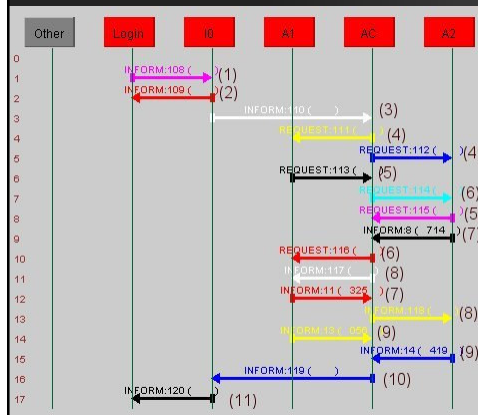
Other
Login
I0
A1
AC
A2

0
1 INFORM:108 ( ) (1)
2 INFORM:109 ( ) (2)
3 INFORM:110 ( ) (3)
4 REQUEST:111 ( ) (4)
5 REQUEST:112 ( ) (4)
6 REQUEST:113 ( ) (5)
7 REQUEST:114 ( ) (6)
8 REQUEST:115 ( ) (5)
9 INFORM:8 ( 714 ) (7)
10 REQUEST:116 ( ) (6)
11 INFORM:117 ( ) (8)
12 INFORM:11 ( 325 ) (7)
13 INFORM:118 ( ) (8)
14 INFORM:13 ( 056 ) (9)
15 INFORM:14 ( 419 ) (9)
16 INFORM:119 ( ) (10)
17 INFORM:120 ( ) (11)